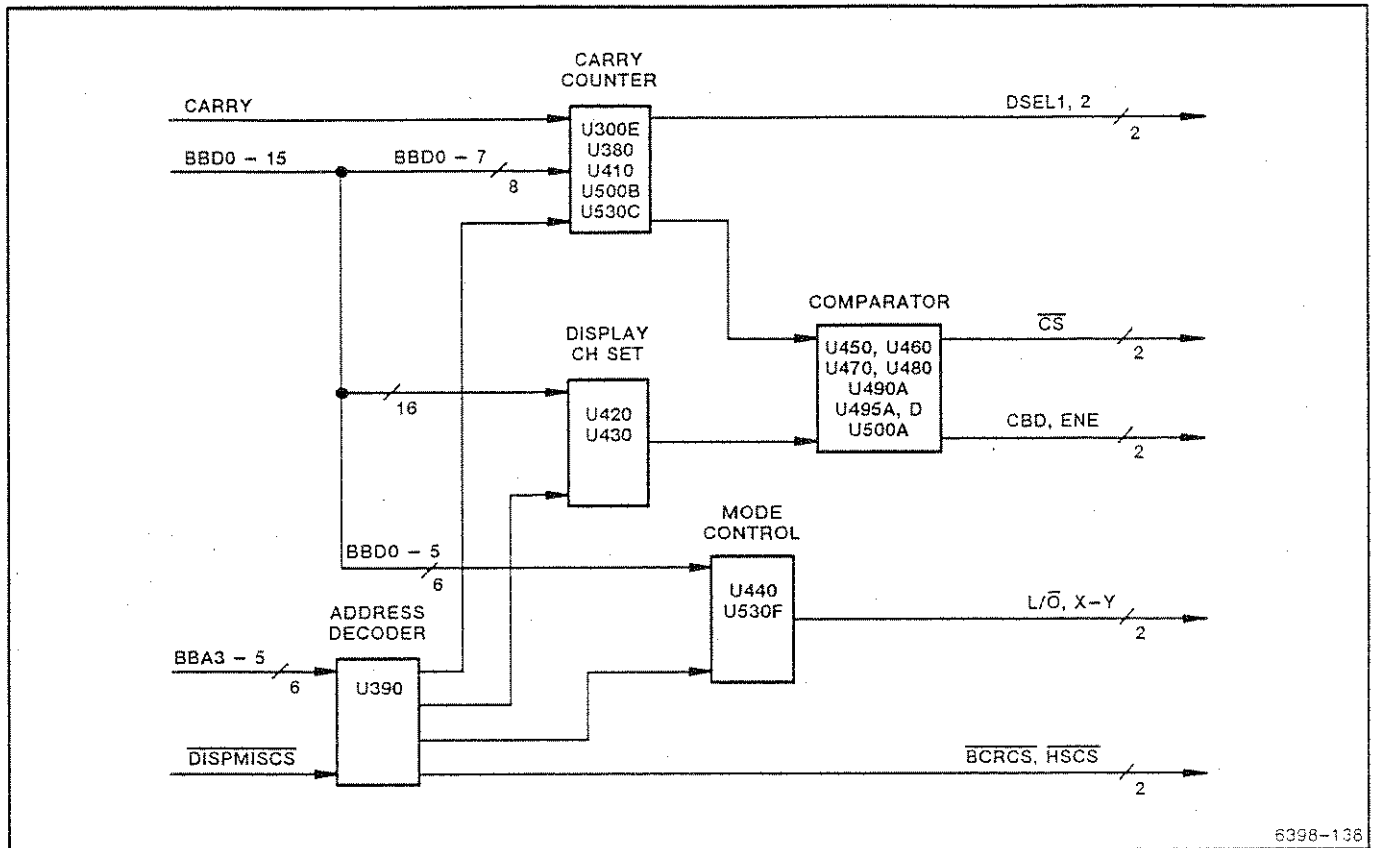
CARRY COUNTER

CARRY

BBD0 – 15

BBD0 – 7

8

U300E
U380
U410
U500B
U530C

DSEL1, 2

2

COMPARATOR

U450, U460
U470, U480
U490A
U495A, D
U500A

$\overline{CS}$

2

CBD, ENE

2

DISPLAY CH SET

16

U420
U430

MODE CONTROL

BBD0 – 5

6

U440
U530F

L/$\overline{O}$, X–Y

2

ADDRESS DECODER

BBA3 – 5

6

U390

$\overline{DISPMISCS}$

$\overline{BCRCS}$, $\overline{HSCS}$

2

6398–136